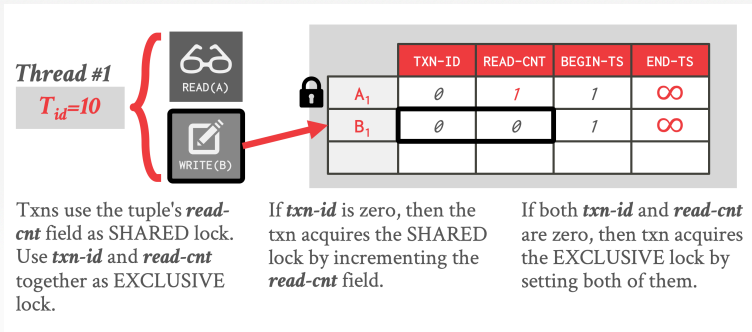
Thread #1

$T_{id}$=10

READ(A)

WRITE(B)

|  | TXN-ID | READ-CNT | BEGIN-TS | END-TS |
|---|---|---|---|---|
| $A_1$ | 0 | 1 | 1 | ∞ |
| $B_1$ | 0 | 0 | 1 | ∞ |
|  |  |  |  |  |

Txns use the tuple's ***read-cnt*** field as SHARED lock. Use ***txn-id*** and ***read-cnt*** together as EXCLUSIVE lock.

If ***txn-id*** is zero, then the txn acquires the SHARED lock by incrementing the ***read-cnt*** field.

If both ***txn-id*** and ***read-cnt*** are zero, then txn acquires the EXCLUSIVE lock by setting both of them.